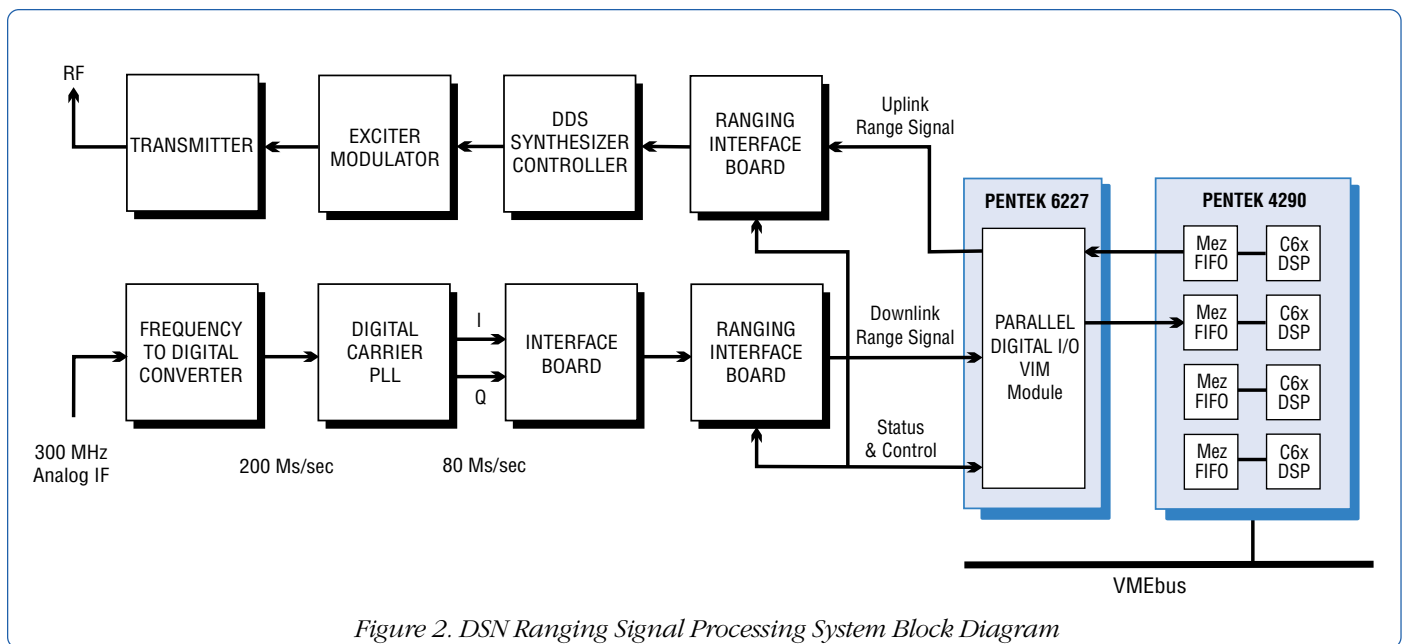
RF

TRANSMITTER

EXCITER MODULATOR

DDS SYNTHESIZER CONTROLLER

RANGING INTERFACE BOARD

Uplink Range Signal

PENTEK 6227

PENTEK 4290

FREQUENCY TO DIGITAL CONVERTER

DIGITAL CARRIER PLL

I

Q

INTERFACE BOARD

RANGING INTERFACE BOARD

Downlink Range Signal

PARALLEL DIGITAL I/O VIM Module

Mez FIFO

C6x DSP

Mez FIFO

C6x DSP

Mez FIFO

C6x DSP

Mez FIFO

C6x DSP

Status & Control

300 MHz Analog IF

200 Ms/sec

80 Ms/sec

VMEbus

Figure 2. DSN Ranging Signal Processing System Block Diagram